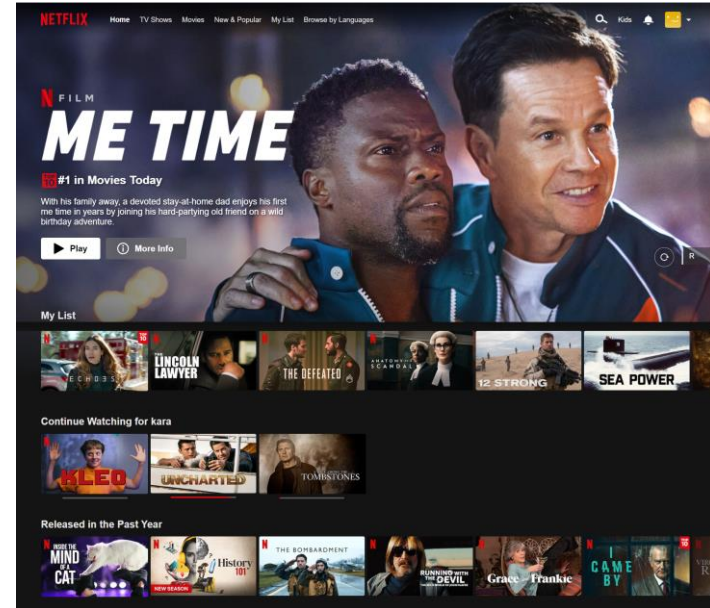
NETFLIX Home TV Shows Movies New & Popular My List Browse by Languages

Kids

N FILM

ME TIME

TOP 10 #1 in Movies Today

With his family away, a devoted stay-at-home dad enjoys his first me time in years by joining his hard-partying old friend on a wild birthday adventure.

Play More Info

R

My List

ECHO 3

THE LINCOLN LAWYER

THE DEFEATED

ANATOMY OF A SCANDAL

12 STRONG

SEA POWER

Continue Watching for kara

KLEO

UNCHARTED

TOMBSTONES

Released in the Past Year

INSIDE THE MIND OF A CAT

History 101 NEW SEASON

THE BOMBARDMENT

RUNNING WITH THE DEVIL

Grace and Frankie

I CAME BY